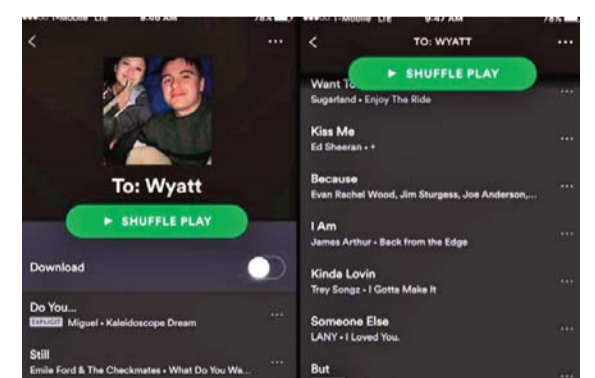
T-Mobile LTE 9:46 AM 78%

To: Wyatt

SHUFFLE PLAY

Download

Do You...
EXPLICIT Miguel • Kaleidoscope Dream

Still
Emile Ford & The Checkmates • What Do You Wa...

T-Mobile LTE 9:47 AM 78%

TO: WYATT

Want To
Sugarland • Enjoy The Ride

SHUFFLE PLAY

Kiss Me
Ed Sheeran • +

Because
Evan Rachel Wood, Jim Sturgess, Joe Anderson,...

I Am
James Arthur • Back from the Edge

Kinda Lovin
Trey Songz • I Gotta Make It

Someone Else
LANY • I Loved You.

But